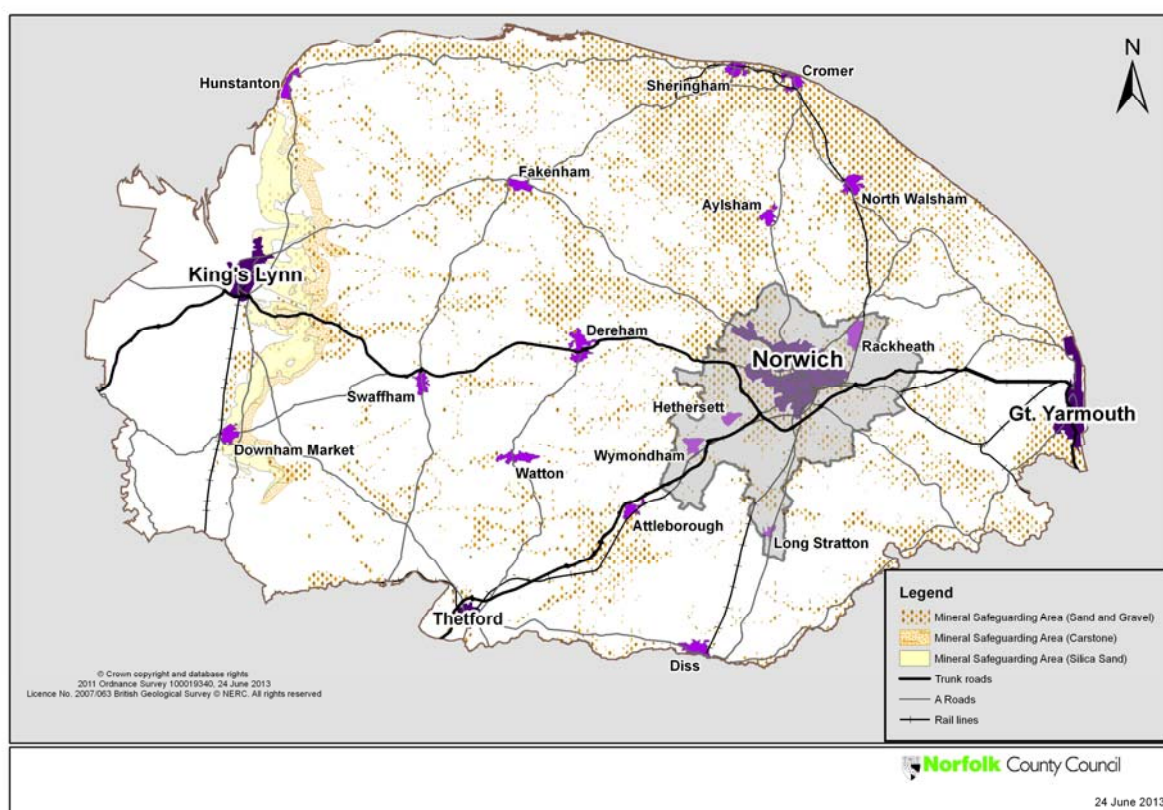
N

Hunstanton
Sheringham
Cromer
Fakenham
Aylsham
North Walsham
King's Lynn
Dereham
Norwich
Rackheath
Swaffham
Hethersett
Gt. Yarmouth
Downham Market
Watton
Wymondham
Attleborough
Long Stratton
Thetford
Diss

Legend
Mineral Safeguarding Area (Sand and Gravel)
Mineral Safeguarding Area (Carstone)
Mineral Safeguarding Area (Silica Sand)
Trunk roads
A Roads
Rail lines

© Crown copyright and database rights
2011 Ordnance Survey 100019340, 24 June 2013
Licence No. 2007/063 British Geological Survey © NERC. All rights reserved

Norfolk County Council

24 June 2013